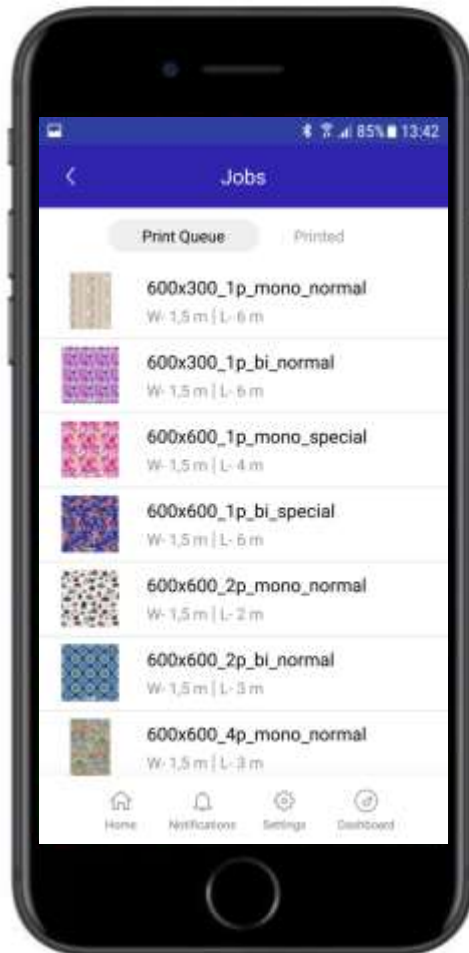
85% 13:42

Jobs

Print Queue

Printed

600x300_1p_mono_normal
W- 1,5 m | L- 6 m

600x300_1p_bi_normal
W- 1,5 m | L- 6 m

600x600_1p_mono_special
W- 1,5 m | L- 4 m

600x600_1p_bi_special
W- 1,5 m | L- 6 m

600x600_2p_mono_normal
W- 1,5 m | L- 2 m

600x600_2p_bi_normal
W- 1,5 m | L- 3 m

600x600_4p_mono_normal
W- 1,5 m | L- 3 m

Home
Notifications
Settings
Dashboard